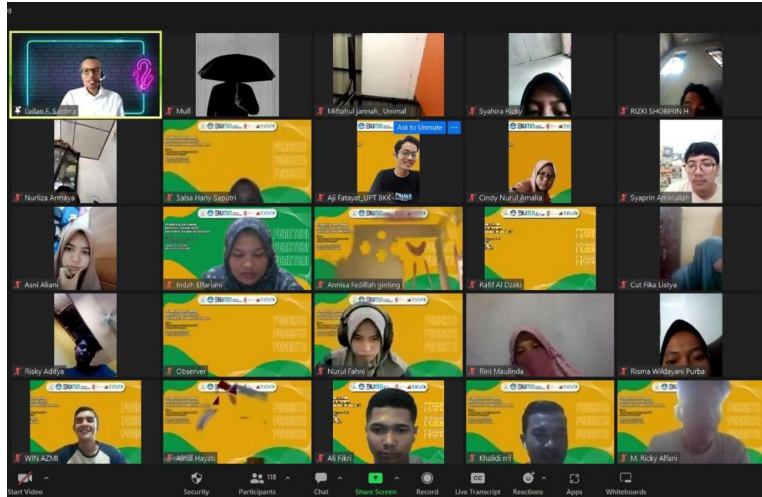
Leilan F. Saldira
Mull
Miftahul Jannah_ Unimal
Syahira Rizky
RIZKI SHOBRIN H
Nurliza Armaya
Salsa Hany Saputri
Ask to Unmute
Aji Fatayat_UPT BKK
Cindy Nurul Amalia
Syaprin Amirullah
Asni Aliani
Indah Ellariani
Annisa Fadillah ginting
Rafif Al Dzaki
Cut Fika Listya
Risky Aditya
Observer
Nurul Fahmi
Rini Maulinda
Risma Wildayani Purba
WIN AZMI
Amal Hayati
Ali Fikri
Khalidi rril
M. Ricky Alfani
Start Video
Security
118
Participants
Chat
Share Screen
Record
Live Transcript
Reactions
Apps
Whiteboards